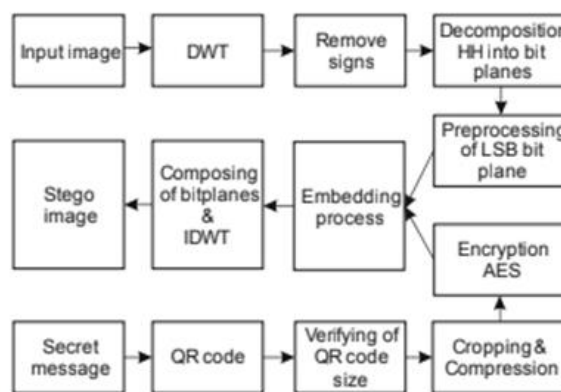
Input image

DWT

Remove signs

Decomposition HH into bit planes

Preprocessing of LSB bit plane

Embedding process

Composing of bitplanes & IDWT

Stego image

Encryption AES

Secret message

QR code

Verifying of QR code size

Cropping & Compression